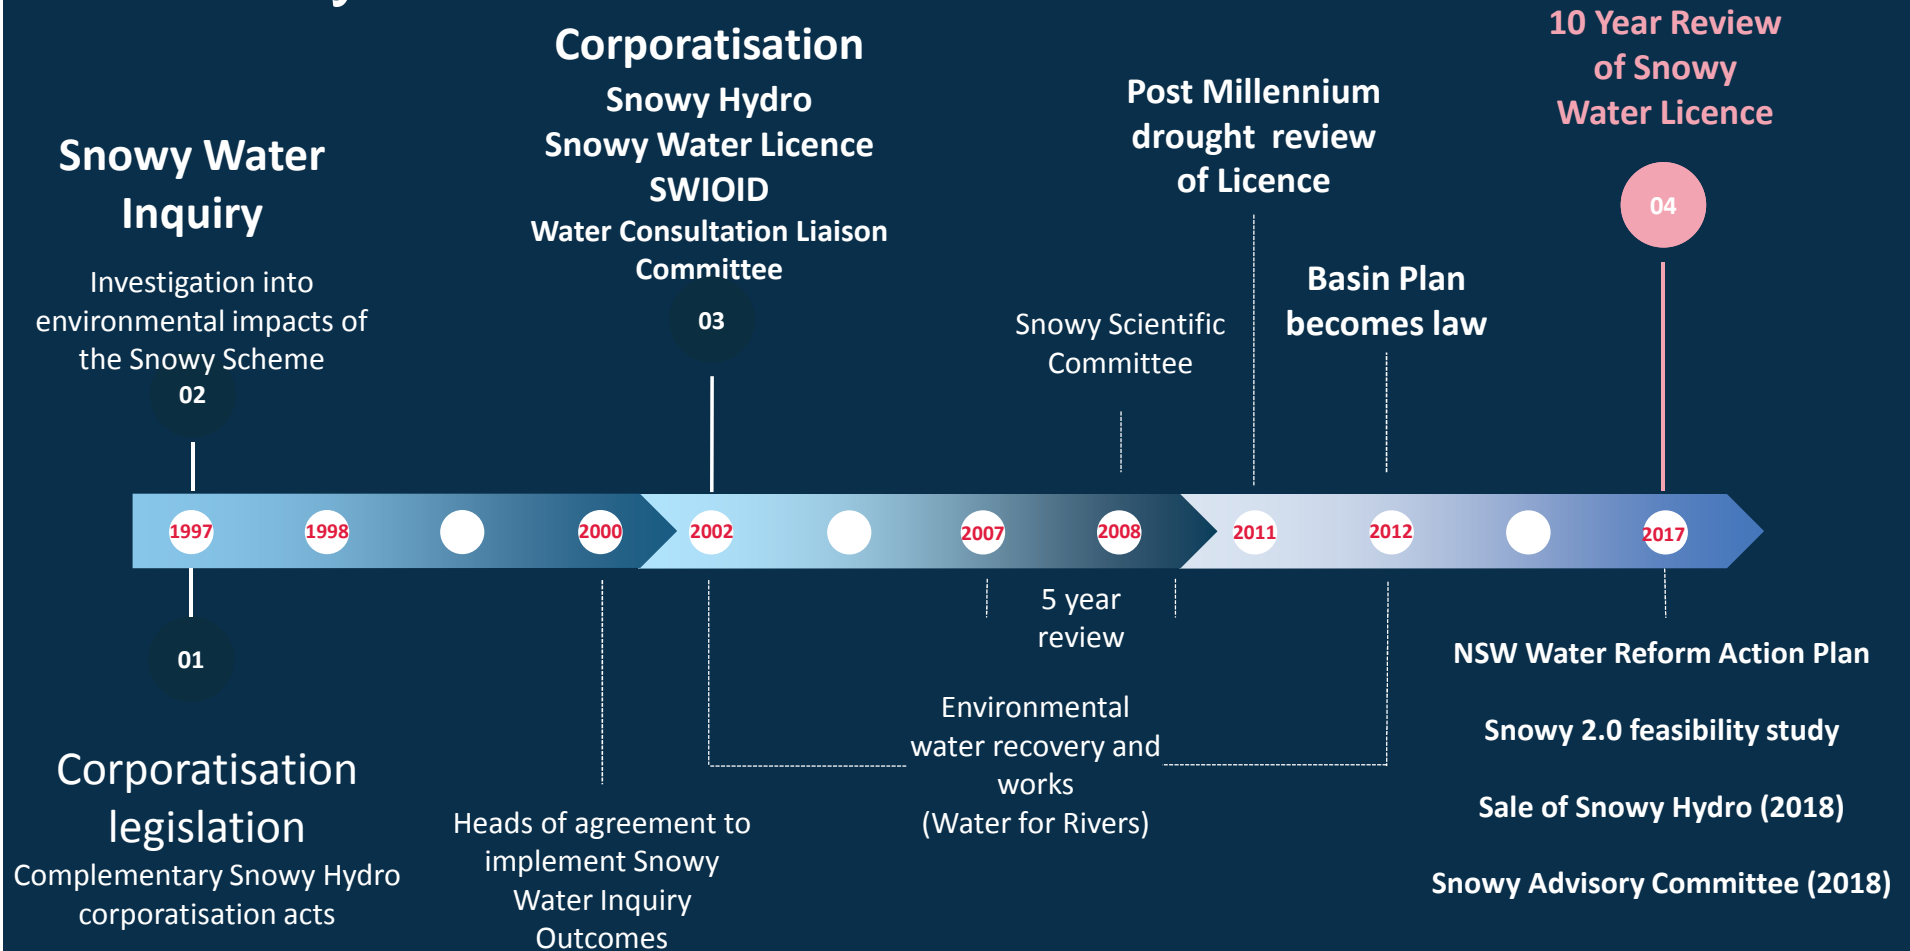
Snowy Water Inquiry

Investigation into environmental impacts of the Snowy Scheme

02

Corporatisation

Snowy Hydro

Snowy Water Licence

SWIOID

Water Consultation Liaison Committee

03

Snowy Scientific Committee

Post Millennium drought review of Licence

Basin Plan becomes law

10 Year Review of Snowy Water Licence

04

1997

1998

2000

2002

2007

2008

2011

2012

2017

01

Corporatisation legislation

Complementary Snowy Hydro corporatisation acts

Heads of agreement to implement Snowy Water Inquiry Outcomes

5 year review

Environmental water recovery and works (Water for Rivers)

NSW Water Reform Action Plan

Snowy 2.0 feasibility study

Sale of Snowy Hydro (2018)

Snowy Advisory Committee (2018)